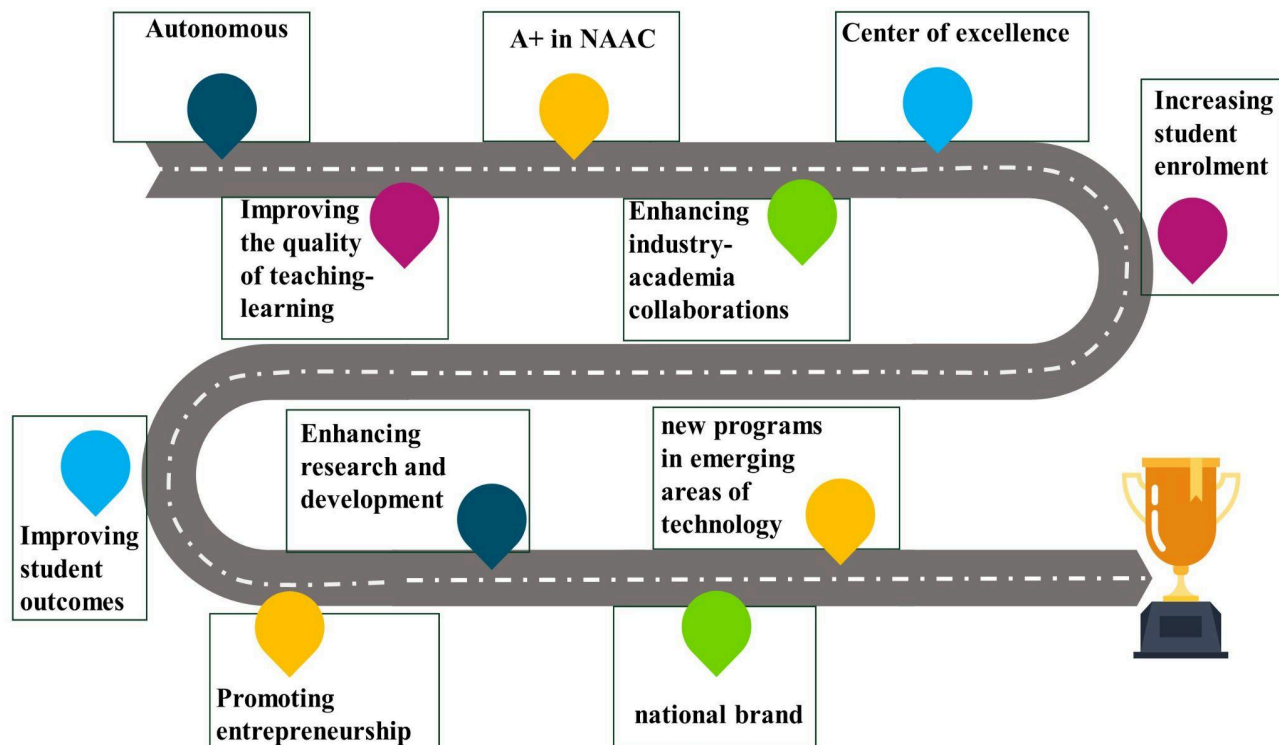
Autonomous

A+ in NAAC

Center of excellence

Increasing student enrolment

Improving the quality of teaching-learning

Enhancing industry-academia collaborations

Improving student outcomes

Enhancing research and development

new programs in emerging areas of technology

Promoting entrepreneurship

national brand